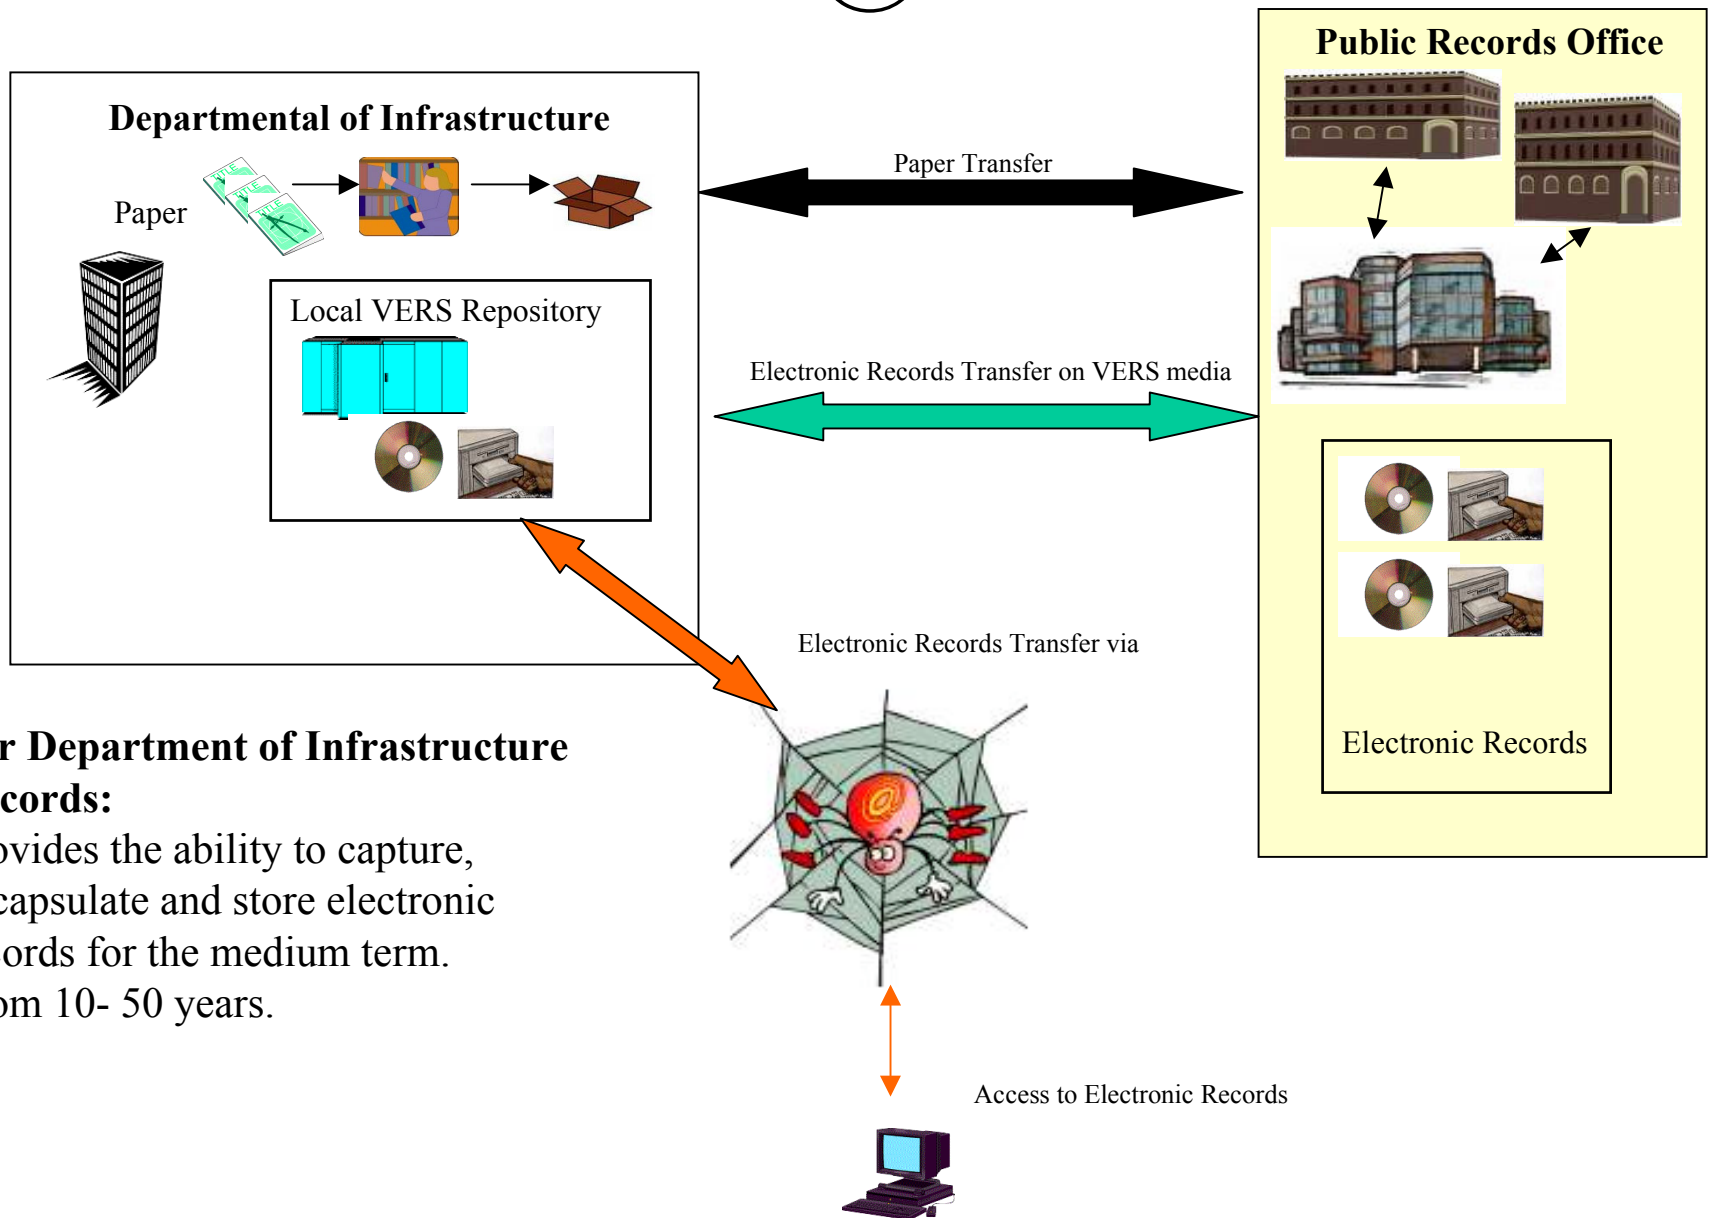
Public Records Office

Departmental of Infrastructure

Paper

Local VERS Repository

Paper Transfer

Electronic Records Transfer on VERS media

Electronic Records

Electronic Records Transfer via

r Department of Infrastructure
cords:
ovides the ability to capture,
capsulate and store electronic
ords for the medium term.
om 10- 50 years.

Access to Electronic Records